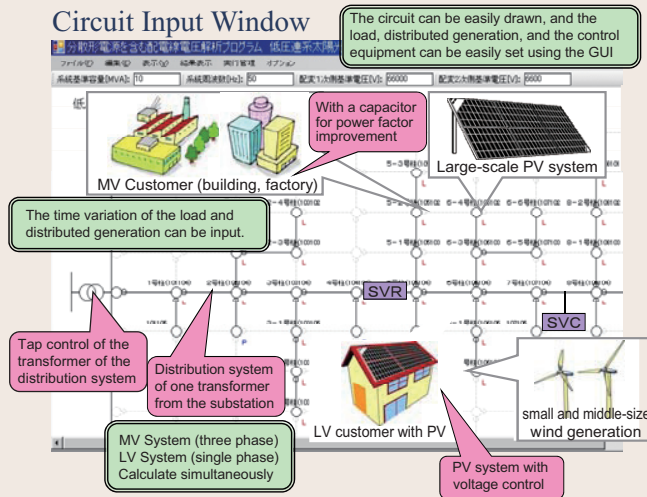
Circuit Input Window

The circuit can be easily drawn, and the load, distributed generation, and the control equipment can be easily set using the GUI

分散形電源を含む配電線電圧解析プログラム 低圧連系太陽光

ファイル(F) 編集(E) 表示(V) 結果表示 実行管理 オプション

系統基準容量[MVA]: 10 系統周波数[Hz]: 50 配変1次側基準電圧[V]: 66000 配変2次側基準電圧[V]: 6600

With a capacitor for power factor improvement

MV Customer (building, factory)

Large-scale PV system

The time variation of the load and distributed generation can be input.

SVR

SVC

Tap control of the transformer of the distribution system

Distribution system of one transformer from the substation

LV customer with PV

small and middle-size wind generation

MV System (three phase)
LV System (single phase)
Calculate simultaneously

PV system with voltage control